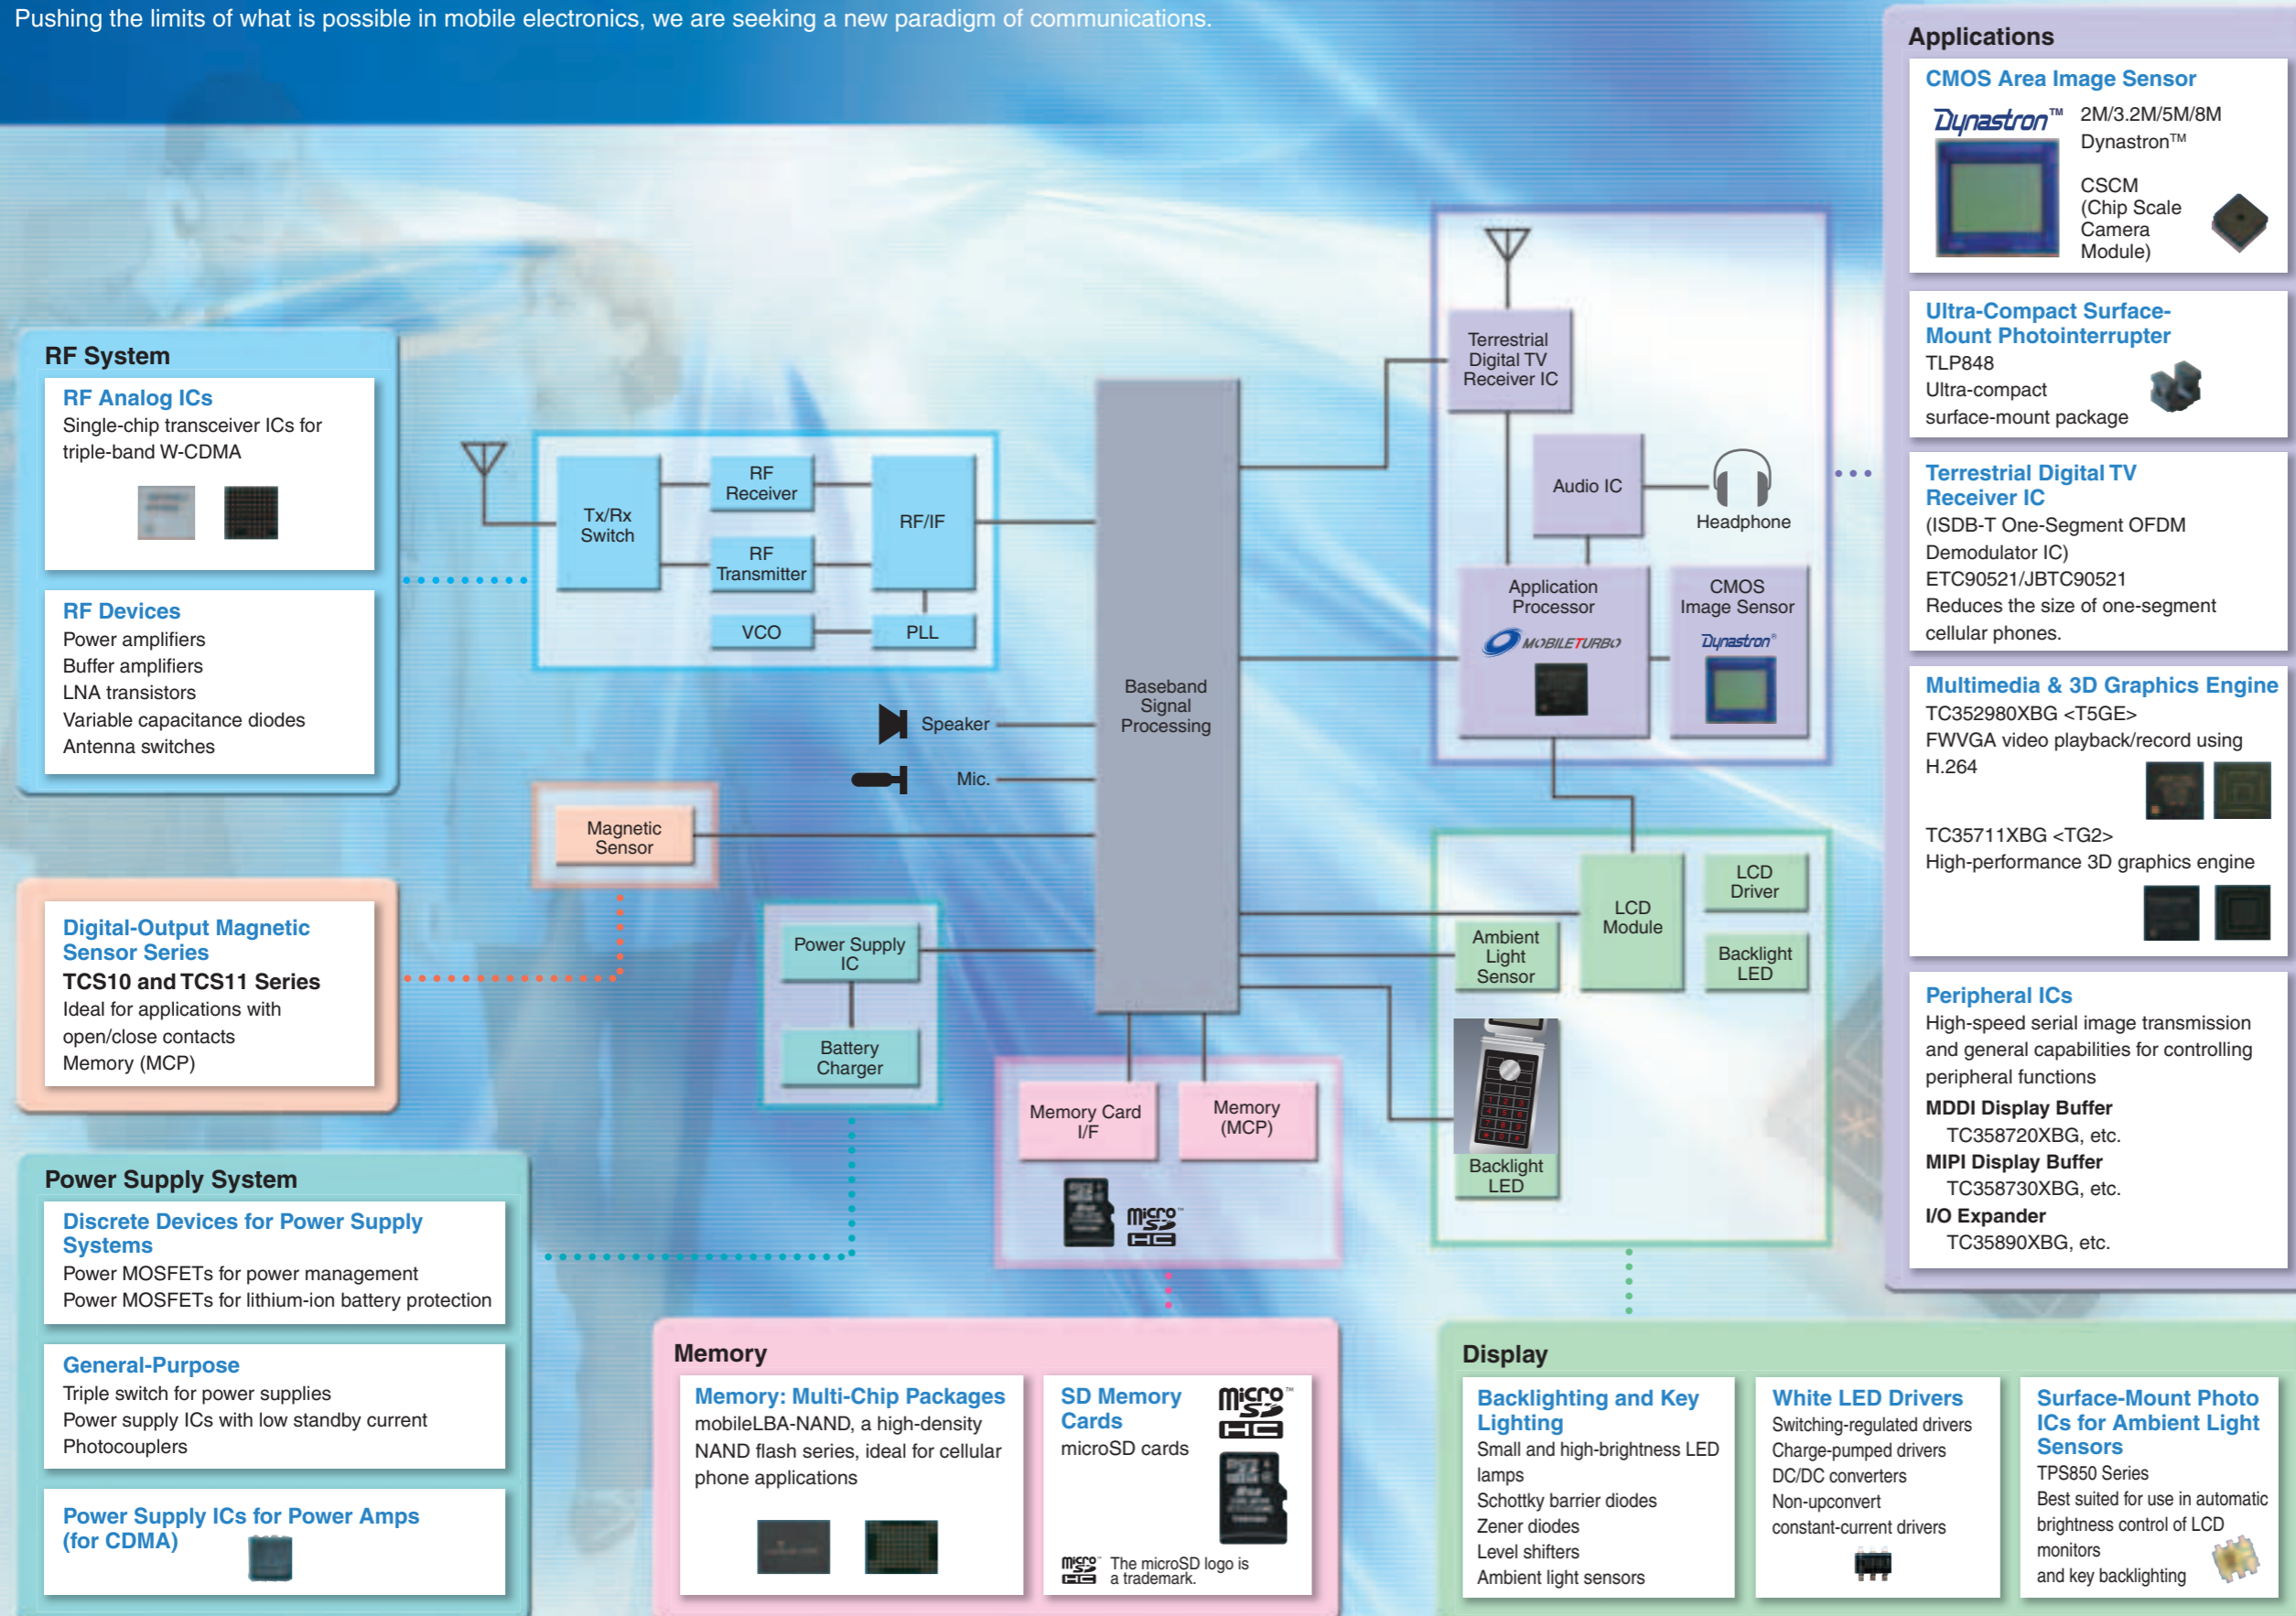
Pushing the limits of what is possible in mobile electronics, we are seeking a new paradigm of communications.

RF System

RF Analog ICs
Single-chip transceiver ICs for triple-band W-CDMA

RF Devices
Power amplifiers
Buffer amplifiers
LNA transistors
Variable capacitance diodes
Antenna switches

Tx/Rx Switch
RF Receiver
RF Transmitter
RF/IF
VCO
PLL

Baseband Signal Processing

Speaker
Mic.

Magnetic Sensor

Digital-Output Magnetic Sensor Series
TCS10 and TCS11 Series
Ideal for applications with open/close contacts
Memory (MCP)

Power Supply IC
Battery Charger

Memory Card I/F
Memory (MCP)

Power Supply System

Discrete Devices for Power Supply Systems
Power MOSFETs for power management
Power MOSFETs for lithium-ion battery protection

General-Purpose
Triple switch for power supplies
Power supply ICs with low standby current
Photocouplers

Power Supply ICs for Power Amps (for CDMA)

Memory

Memory: Multi-Chip Packages
mobileLBA-NAND, a high-density NAND flash series, ideal for cellular phone applications

SD Memory Cards
microSD cards

The microSD logo is a trademark.

Terrestrial Digital TV Receiver IC
Audio IC
Headphone
Application Processor
MOBILETURBO
CMOS Image Sensor
Dynastron

LCD Module
LCD Driver
Backlight LED
Ambient Light Sensor
Backlight LED

Display

Backlighting and Key Lighting
Small and high-brightness LED lamps
Schottky barrier diodes
Zener diodes
Level shifters
Ambient light sensors

White LED Drivers
Switching-regulated drivers
Charge-pumped drivers
DC/DC converters
Non-upconvert constant-current drivers

Surface-Mount Photo ICs for Ambient Light Sensors
TPS850 Series
Best suited for use in automatic brightness control of LCD monitors and key backlighting

Applications

CMOS Area Image Sensor
Dynastron™ 2M/3.2M/5M/8M Dynastron™
CSCM (Chip Scale Camera Module)

Ultra-Compact Surface-Mount Photointerrupter
TLP848
Ultra-compact surface-mount package

Terrestrial Digital TV Receiver IC
(ISDB-T One-Segment OFDM Demodulator IC)
ETC90521/JBTC90521
Reduces the size of one-segment cellular phones.

Multimedia & 3D Graphics Engine
TC352980XBG <T5GE>
FWVGA video playback/record using H.264
TC35711XBG <TG2>
High-performance 3D graphics engine

Peripheral ICs
High-speed serial image transmission and general capabilities for controlling peripheral functions
MDDI Display Buffer
TC358720XBG, etc.
MIPI Display Buffer
TC358730XBG, etc.
I/O Expander
TC35890XBG, etc.